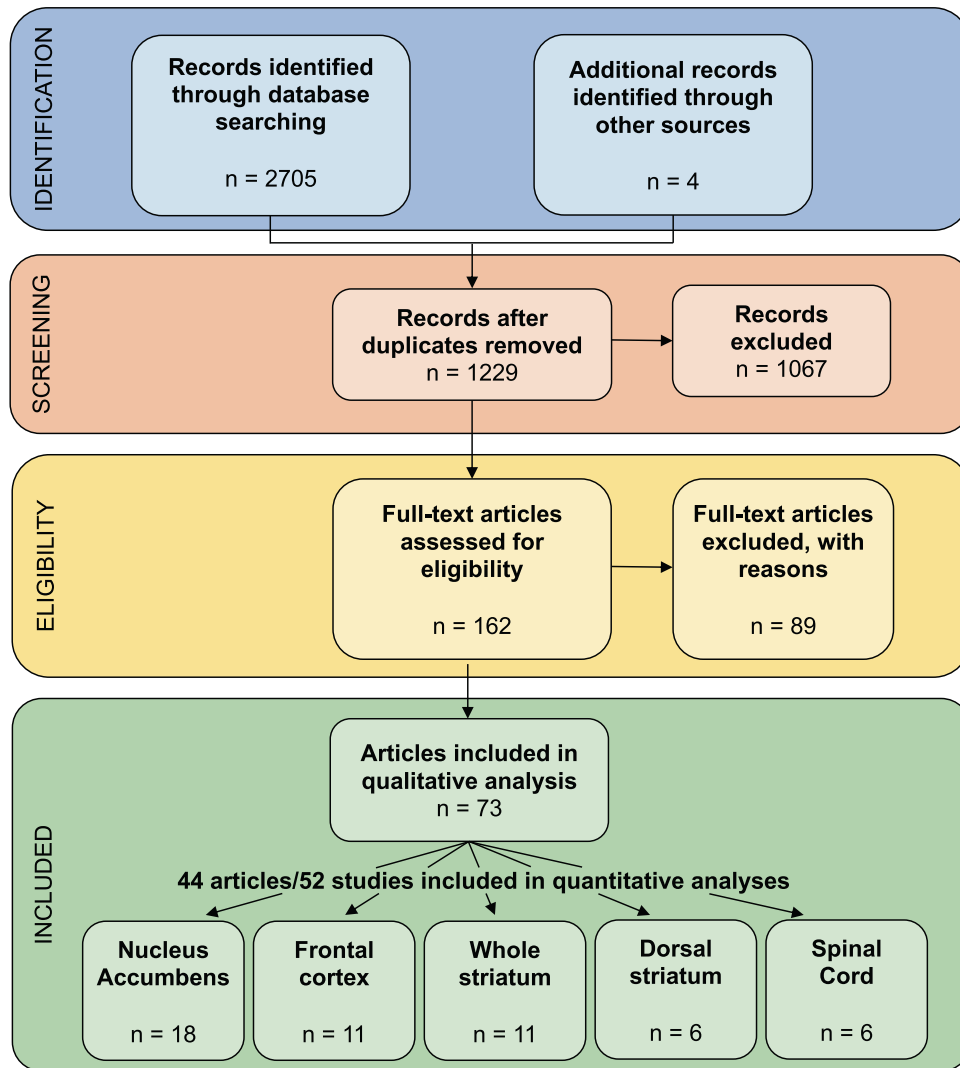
IDENTIFICATION

Records identified through database searching

n = 2705

Additional records identified through other sources

n = 4

SCREENING

Records after duplicates removed
n = 1229

Records excluded
n = 1067

ELIGIBILITY

Full-text articles assessed for eligibility

n = 162

Full-text articles excluded, with reasons

n = 89

INCLUDED

Articles included in qualitative analysis
n = 73

44 articles/52 studies included in quantitative analyses

Nucleus Accumbens

n = 18

Frontal cortex

n = 11

Whole striatum

n = 11

Dorsal striatum

n = 6

Spinal Cord

n = 6